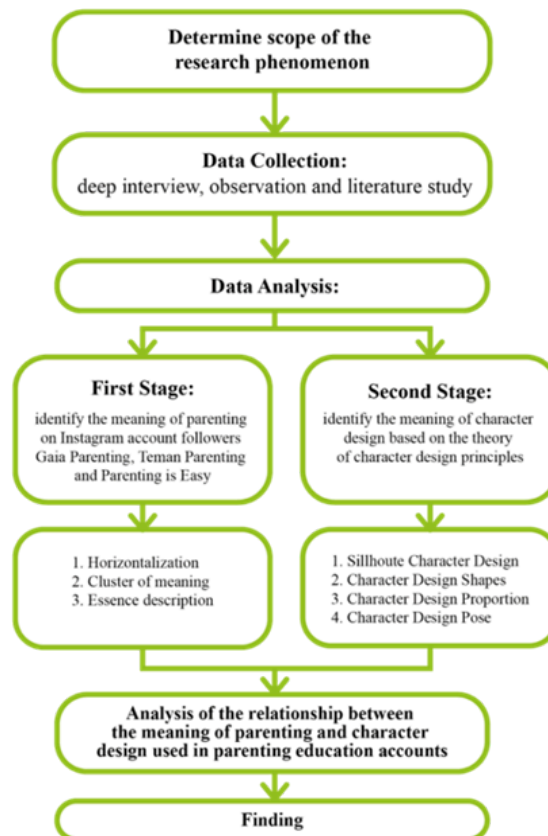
Determine scope of the research phenomenon

Data Collection:
deep interview, observation and literature study

Data Analysis:

First Stage:
identify the meaning of parenting on Instagram account followers Gaia Parenting, Teman Parenting and Parenting is Easy

1. Horizontalization
2. Cluster of meaning
3. Essence description

Second Stage:
identify the meaning of character design based on the theory of character design principles

1. Sillhoute Character Design
2. Character Design Shapes
3. Character Design Proportion
4. Character Design Pose

Analysis of the relationship between the meaning of parenting and character design used in parenting education accounts

Finding